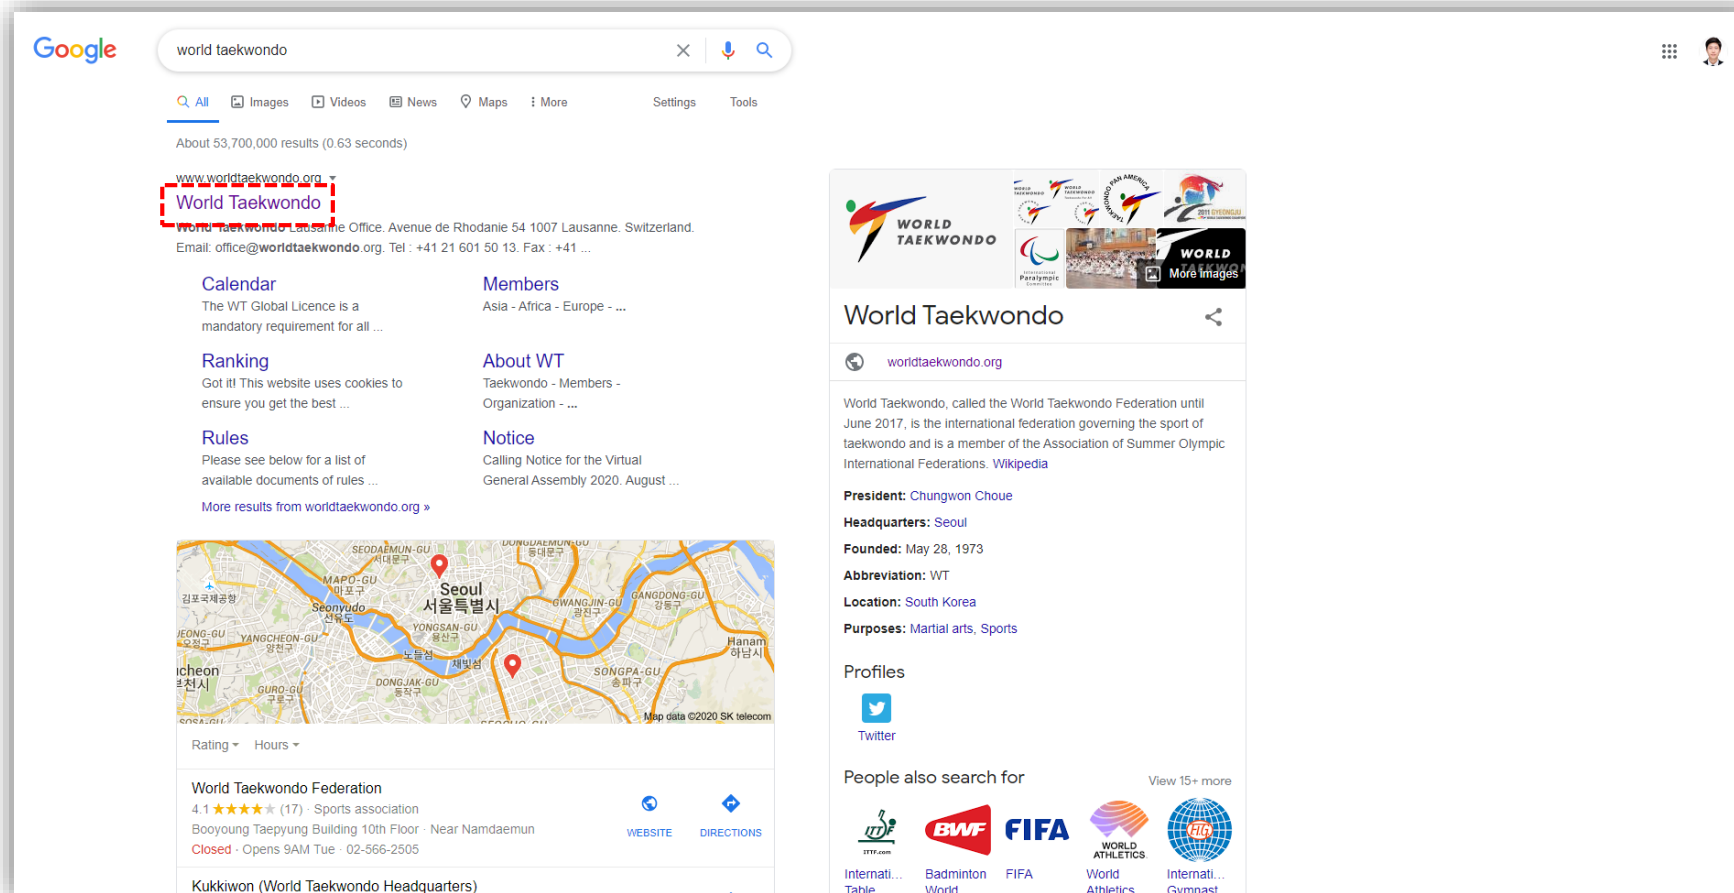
Google

world taekwondo

All Images Videos News Maps More Settings Tools

About 53,700,000 results (0.63 seconds)

www.worldtaekwondo.org

World Taekwondo

World Taekwondo Lausanne Office. Avenue de Rhodanie 54 1007 Lausanne. Switzerland. Email: office@worldtaekwondo.org. Tel : +41 21 601 50 13. Fax : +41 ...

Calendar
The WT Global Licence is a mandatory requirement for all ...

Members
Asia - Africa - Europe - ...

Ranking
Got it! This website uses cookies to ensure you get the best ...

About WT
Taekwondo - Members - Organization - ...

Rules
Please see below for a list of available documents of rules ...

Notice
Calling Notice for the Virtual General Assembly 2020. August ...

More results from worldtaekwondo.org »

SEODAEMUN-GU 서대문구
DONGDAEMUN-GU 동대문구
MAPO-GU 마포구
Seoul 서울특별시
김포국제공항
Seonyudo 선유도
GWANGJIN-GU 광진구
GANGDONG-GU 강동구
YONGSAN-GU 용산구
YANGCHEON-GU 양천구
노들섬
Hanam 하남시
새빛섬
icheon 부천시
DONGJAK-GU 동작구
SONGPA-GU 송파구
GURO-GU 구로구
Map data ©2020 SK telecom

Rating Hours

World Taekwondo Federation
4.1 ★★★★★ (17) · Sports association
Booyoung Taepyung Building 10th Floor · Near Namdaemun
Closed · Opens 9AM Tue · 02-566-2505

WEBSITE DIRECTIONS

Kukkiwon (World Taekwondo Headquarters)

WORLD TAEKWONDO
More images

World Taekwondo

worldtaekwondo.org

World Taekwondo, called the World Taekwondo Federation until June 2017, is the international federation governing the sport of taekwondo and is a member of the Association of Summer Olympic International Federations. Wikipedia

President: Chungwon Choue
Headquarters: Seoul
Founded: May 28, 1973
Abbreviation: WT
Location: South Korea
Purposes: Martial arts, Sports

Profiles

Twitter

People also search for

View 15+ more

Internati... Table
Badminton World
FIFA
World Athletics
Internati... Gymnast